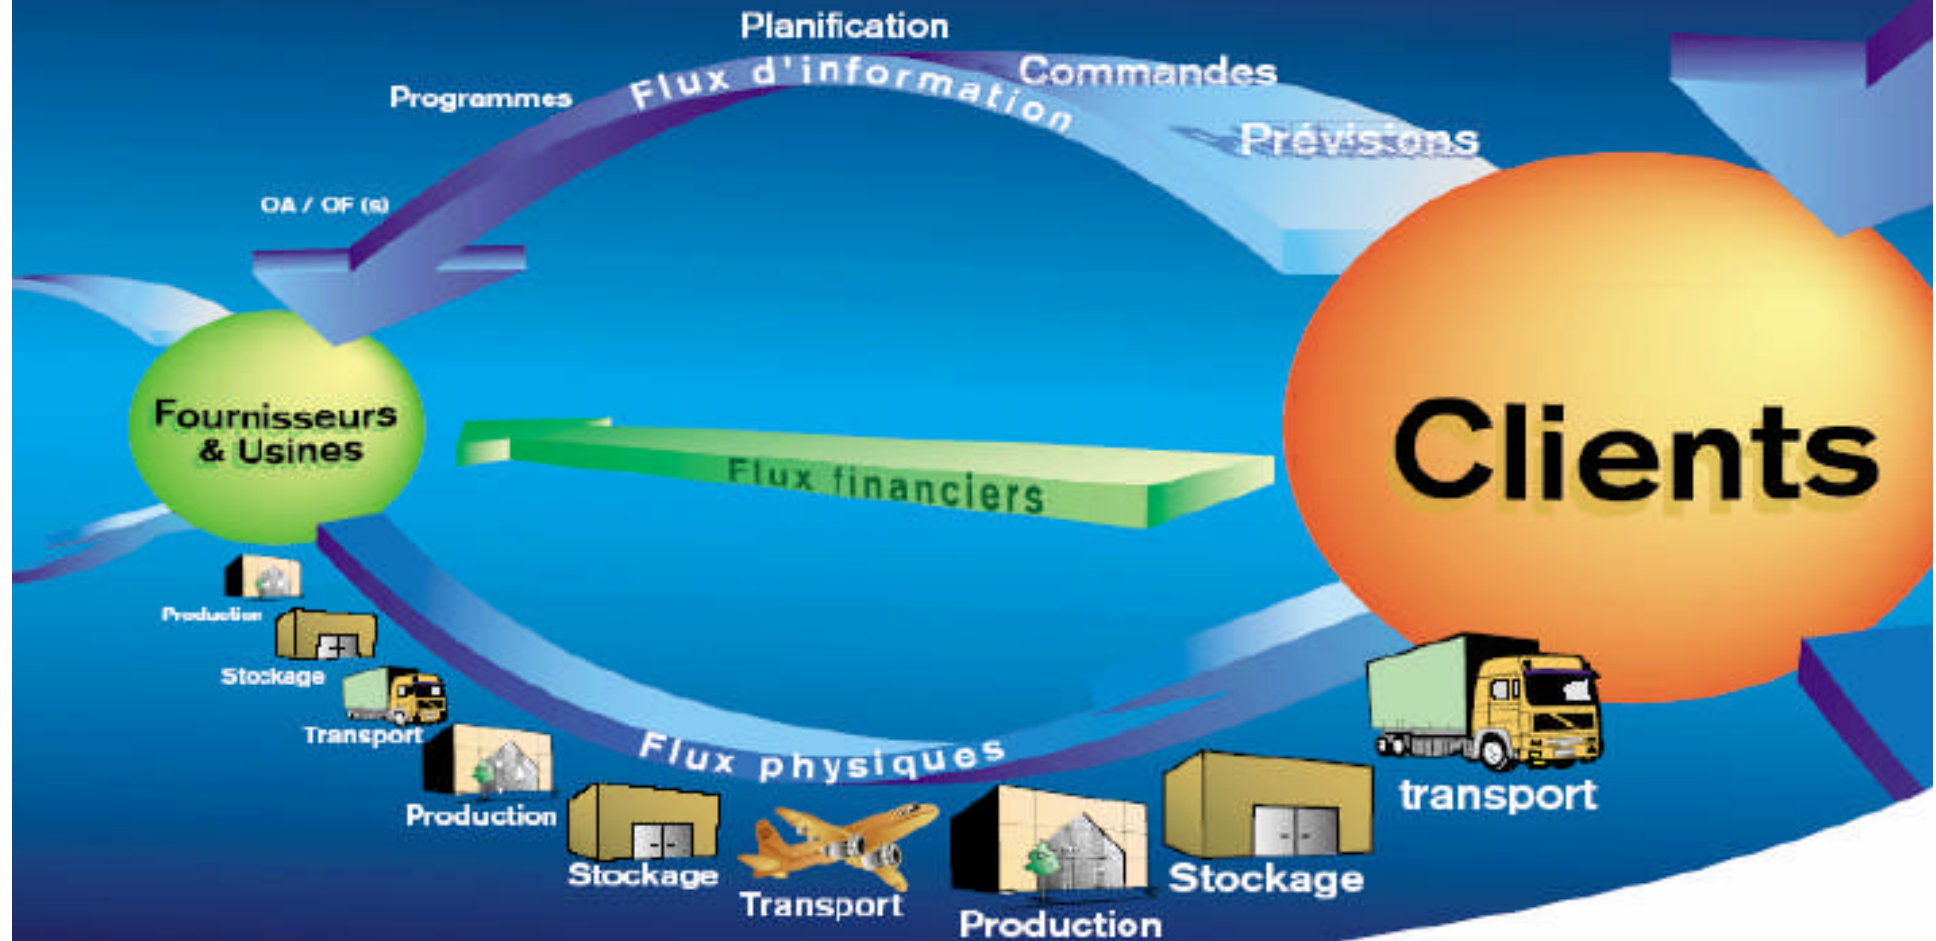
Planification

Programmes

Flux d'information

Commandes

Prévisions

OA / OF (s)

Fournisseurs & Usines

Flux financiers

Clients

Production

Stockage

Transport

Production

Stockage

Transport

Flux physiques

Production

Stockage

transport